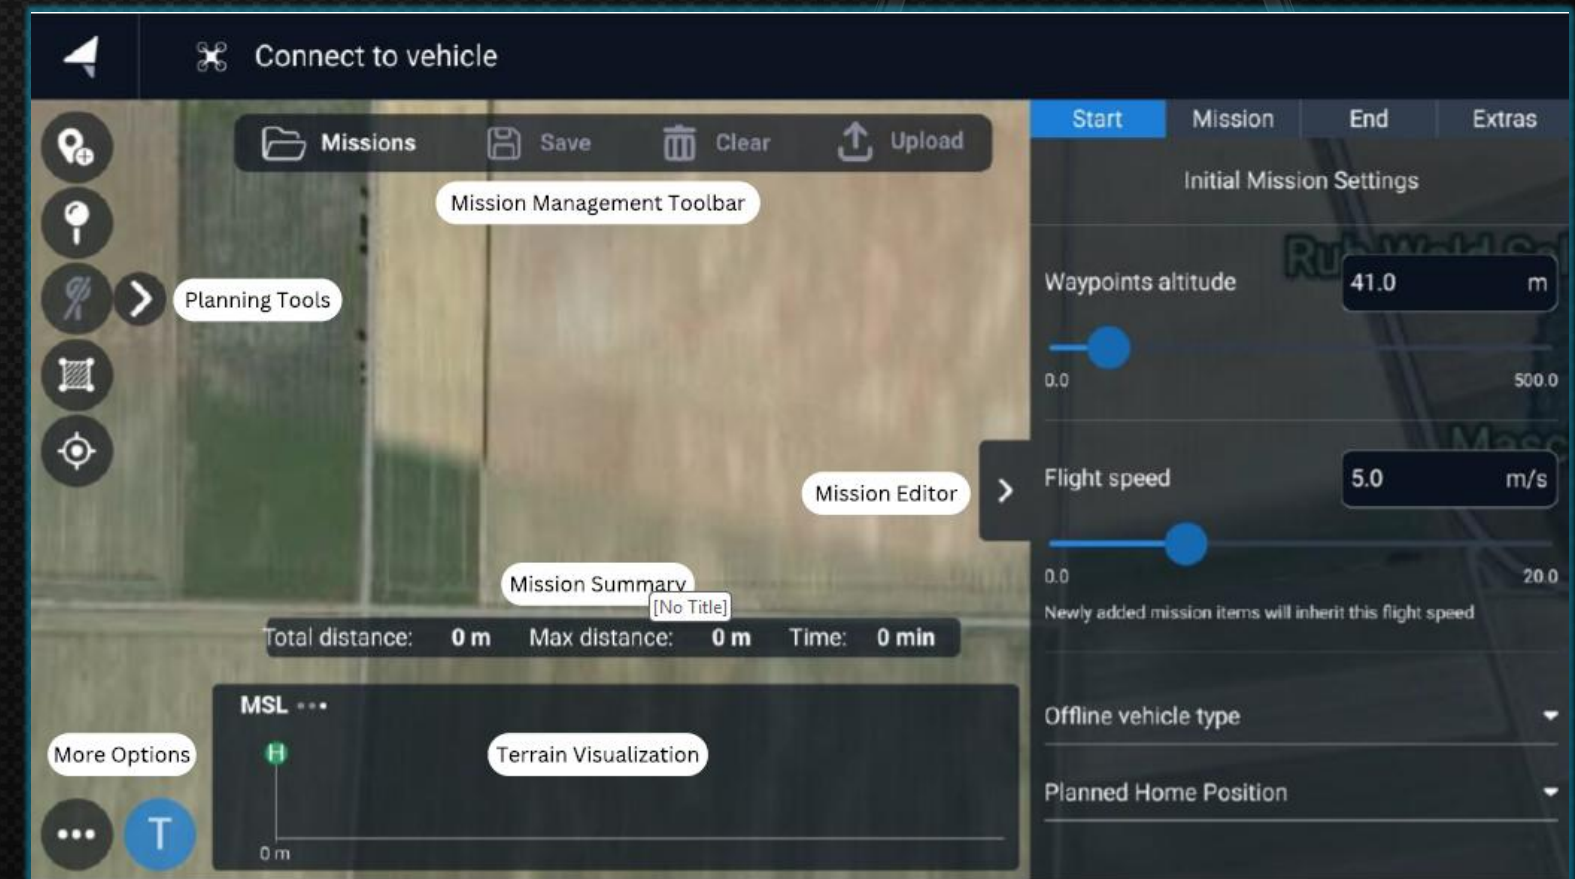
Connect to vehicle

Missions Save Clear Upload

Mission Management Toolbar

Planning Tools

Start Mission End Extras

Initial Mission Settings

Waypoints altitude 41.0 m

0.0 500.0

Flight speed 5.0 m/s

0.0 20.0

Newly added mission items will inherit this flight speed

Mission Editor

Mission Summary

[No Title]

Total distance: 0 m Max distance: 0 m Time: 0 min

MSL •••

H

0 m

More Options

Terrain Visualization

T

Offline vehicle type

Planned Home Position